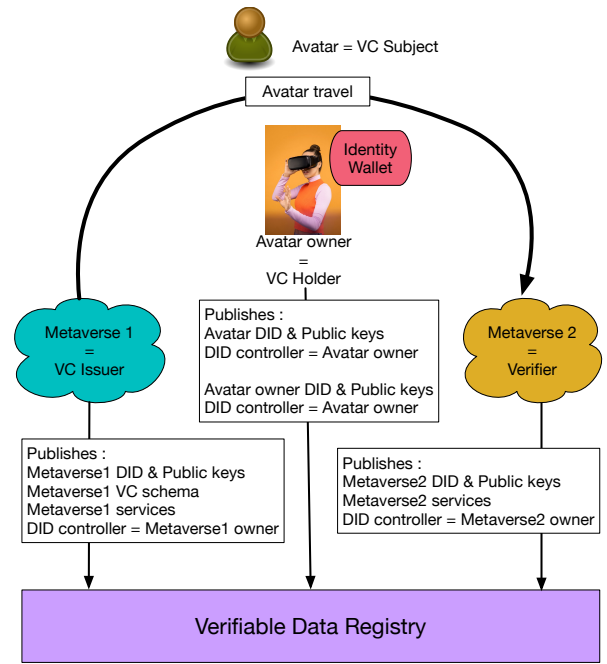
Avatar = VC Subject

Avatar travel

Identity Wallet

Avatar owner
=
VC Holder

Metaverse 1
=
VC Issuer

Publishes :
Avatar DID & Public keys
DID controller = Avatar owner

Avatar owner DID & Public keys
DID controller = Avatar owner

Metaverse 2
=
Verifier

Publishes :
Metaverse1 DID & Public keys
Metaverse1 VC schema
Metaverse1 services
DID controller = Metaverse1 owner

Publishes :
Metaverse2 DID & Public keys
Metaverse2 services
DID controller = Metaverse2 owner

Verifiable Data Registry